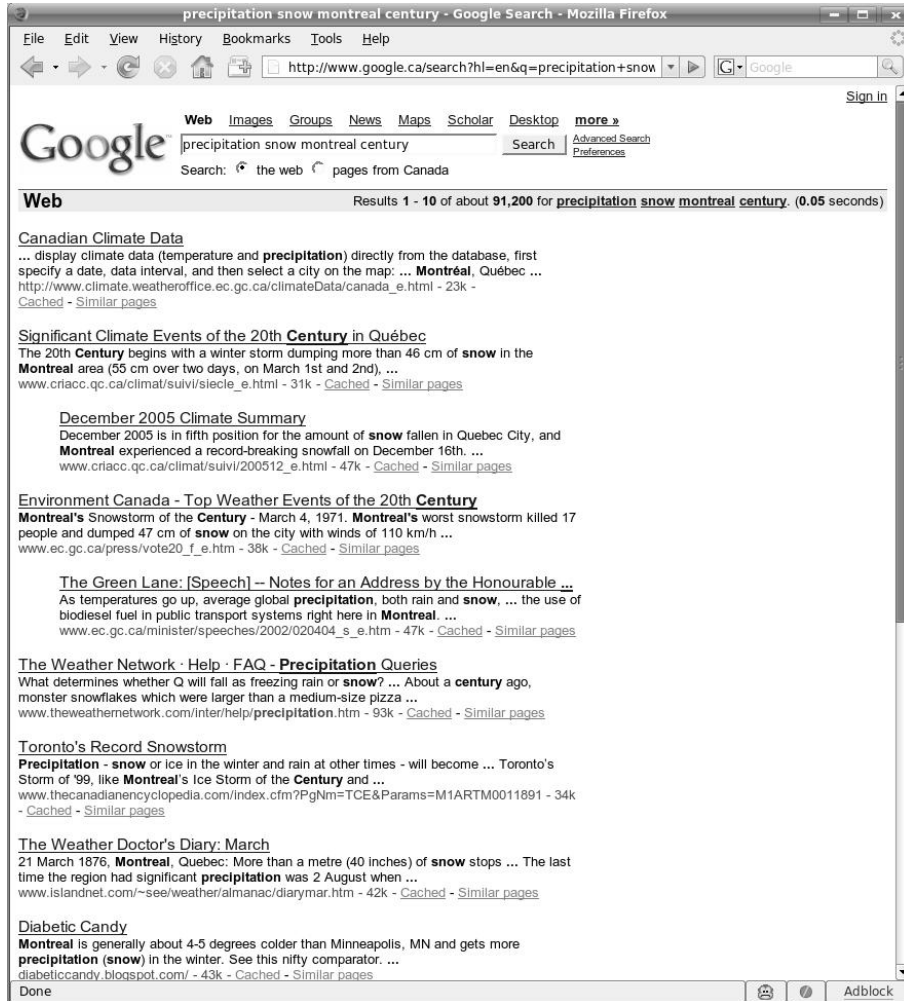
precipitation snow montreal century - Google Search - Mozilla Firefox

File Edit View History Bookmarks Tools Help

http://www.google.ca/search?hl=en&q=precipitation+snow

Google

Sign in

Web Images Groups News Maps Scholar Desktop more »

Google

precipitation snow montreal century

Search

Advanced Search
Preferences

Search: the web pages from Canada

Web

Results 1 - 10 of about 91,200 for precipitation snow montreal century. (0.05 seconds)

Canadian Climate Data
... display climate data (temperature and precipitation) directly from the database, first specify a date, data interval, and then select a city on the map: ... Montréal, Québec ...
http://www.climate.weatheroffice.ec.gc.ca/climateData/canada_e.html - 23k - Cached - Similar pages

Significant Climate Events of the 20th Century in Québec
The 20th Century begins with a winter storm dumping more than 46 cm of snow in the Montreal area (55 cm over two days, on March 1st and 2nd), ...
www.criacc.qc.ca/climat/suivi/siecle_e.html - 31k - Cached - Similar pages

December 2005 Climate Summary
December 2005 is in fifth position for the amount of snow fallen in Quebec City, and Montreal experienced a record-breaking snowfall on December 16th. ...
www.criacc.qc.ca/climat/suivi/200512_e.html - 47k - Cached - Similar pages

Environment Canada - Top Weather Events of the 20th Century
Montreal's Snowstorm of the Century - March 4, 1971. Montreal's worst snowstorm killed 17 people and dumped 47 cm of snow on the city with winds of 110 km/h ...
www.ec.gc.ca/press/vote20_f_e.htm - 38k - Cached - Similar pages

The Green Lane: [Speech] -- Notes for an Address by the Honourable ...
As temperatures go up, average global precipitation, both rain and snow, ... the use of biodiesel fuel in public transport systems right here in Montreal. ...
www.ec.gc.ca/minister/speeches/2002/020404_s_e.htm - 47k - Cached - Similar pages

The Weather Network · Help · FAQ - Precipitation Queries
What determines whether Q will fall as freezing rain or snow? ... About a century ago, monster snowflakes which were larger than a medium-size pizza ...
www.theweathernetwork.com/inter/help/precipitation.htm - 93k - Cached - Similar pages

Toronto's Record Snowstorm
Precipitation - snow or ice in the winter and rain at other times - will become ... Toronto's Storm of '99, like Montreal's Ice Storm of the Century and ...
www.thecanadianencyclopedia.com/index.cfm?PgNm=TCE&Params=M1ARTM0011891 - 34k - Cached - Similar pages

The Weather Doctor's Diary: March
21 March 1876, Montreal, Quebec: More than a metre (40 inches) of snow stops ... The last time the region had significant precipitation was 2 August when ...
www.islandnet.com/~see/weather/almanac/diarymar.htm - 42k - Cached - Similar pages

Diabetic Candy
Montreal is generally about 4-5 degrees colder than Minneapolis, MN and gets more precipitation (snow) in the winter. See this nifty comparator. ...
diabeticcandy.blogspot.com/ - 43k - Cached - Similar pages

Done

Adblock